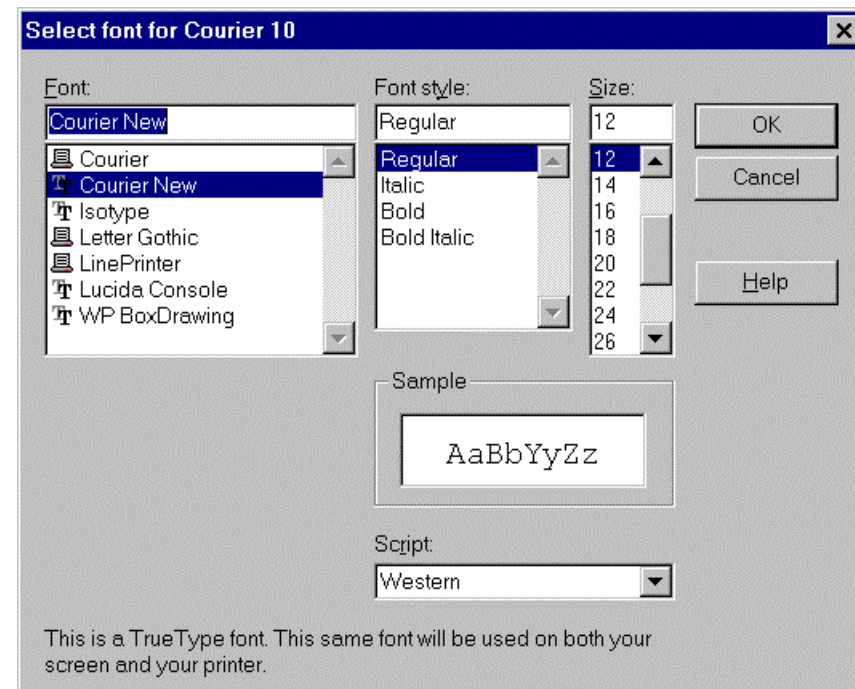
Select font for Courier 10

Font:
Courier New
Courier
Courier New
Isotype
Letter Gothic
LinePrinter
Lucida Console
WP BoxDrawing

Font style:
Regular
Regular
Italic
Bold
Bold Italic

Size:
12
12
14
16
18
20
22
24
26

OK
Cancel
Help

Sample
AaBbYyZz

Script:
Western

This is a TrueType font. This same font will be used on both your screen and your printer.